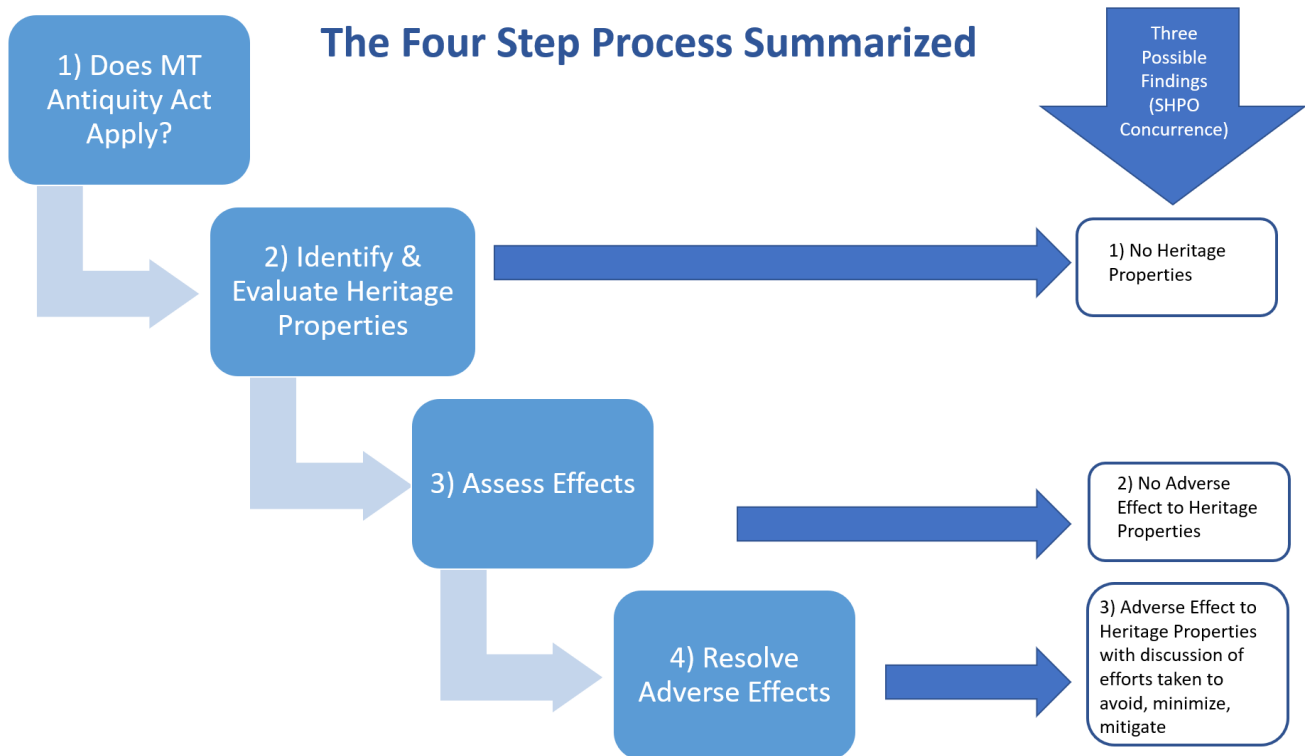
1) Does MT Antiquity Act Apply?

The Four Step Process Summarized

Three Possible Findings (SHPO Concurrence)

2) Identify & Evaluate Heritage Properties

1) No Heritage Properties

3) Assess Effects

2) No Adverse Effect to Heritage Properties

4) Resolve Adverse Effects

3) Adverse Effect to Heritage Properties with discussion of efforts taken to avoid, minimize, mitigate